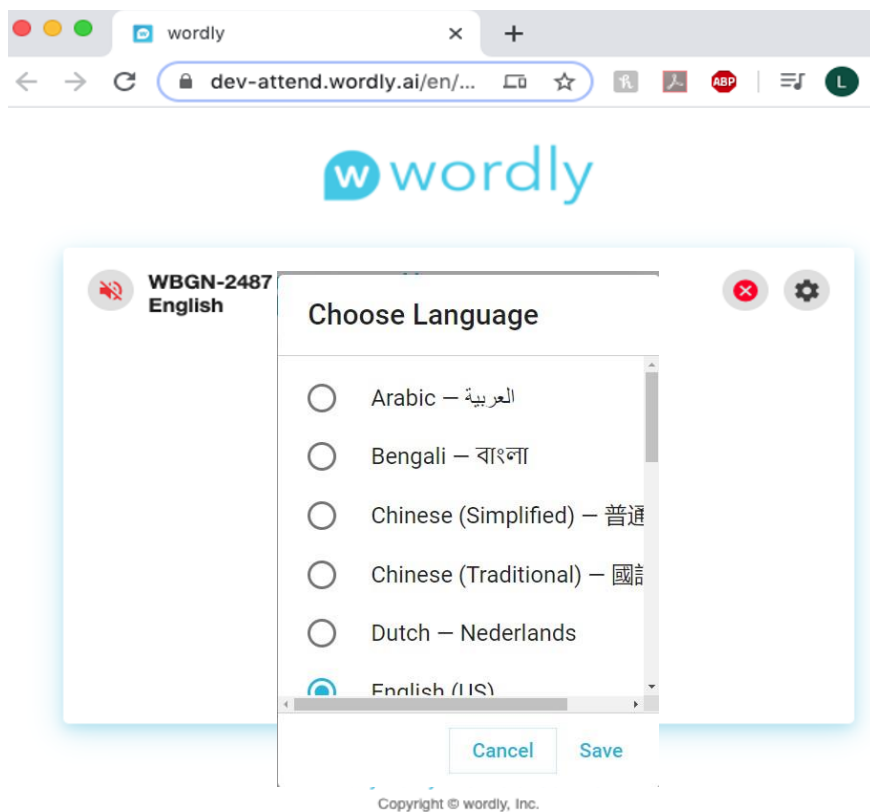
wordly

dev-attend.wordly.ai/en/...

ABP

L

wordly

WBGN-2487
English

Choose Language

Arabic — العربية

Bengali — বাংলা

Chinese (Simplified) — 普通

Chinese (Traditional) — 國語

Dutch — Nederlands

English (US)

Cancel

Save

Copyright © wordly, Inc.